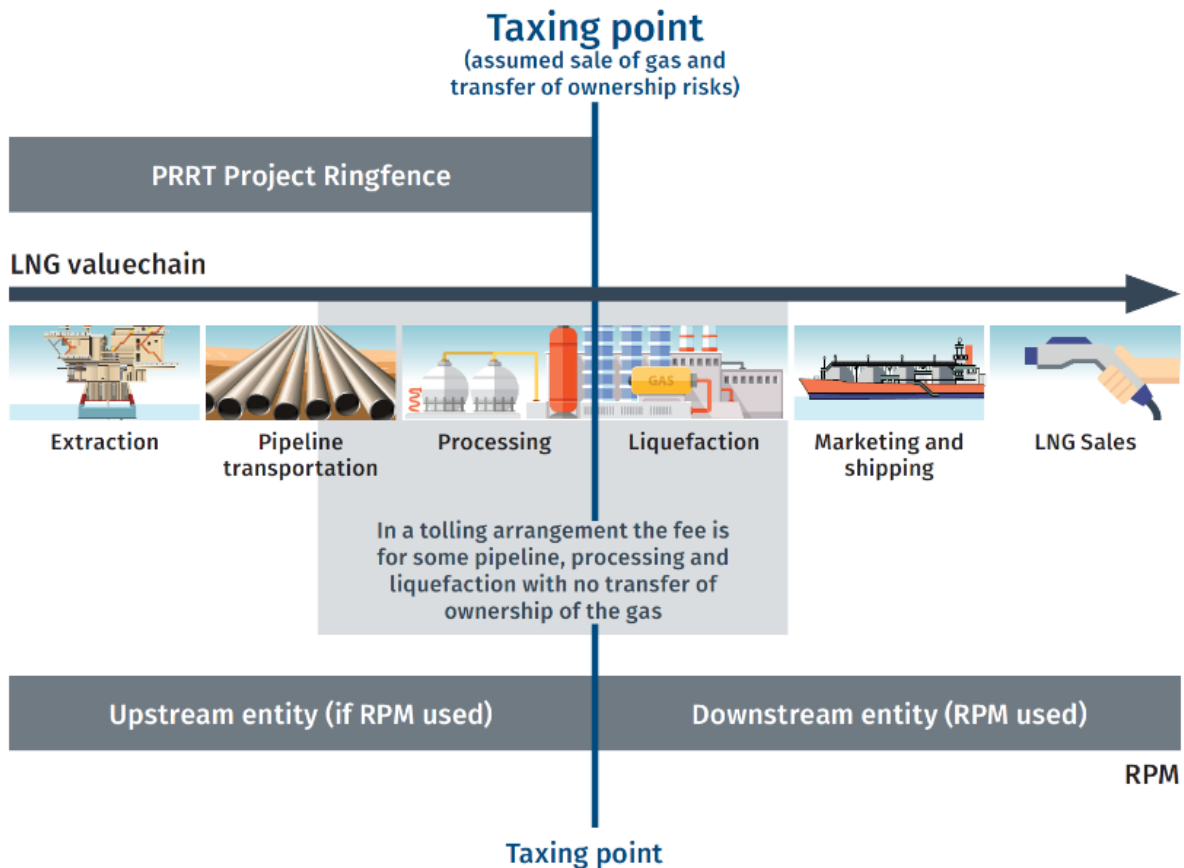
Taxing point
(assumed sale of gas and transfer of ownership risks)

PRRT Project Ringfence

LNG valuechain

GAS

Extraction

Pipeline transportation

Processing

Liquefaction

Marketing and shipping

LNG Sales

In a tolling arrangement the fee is for some pipeline, processing and liquefaction with no transfer of ownership of the gas

Upstream entity (if RPM used)

Downstream entity (RPM used)

RPM

Taxing point